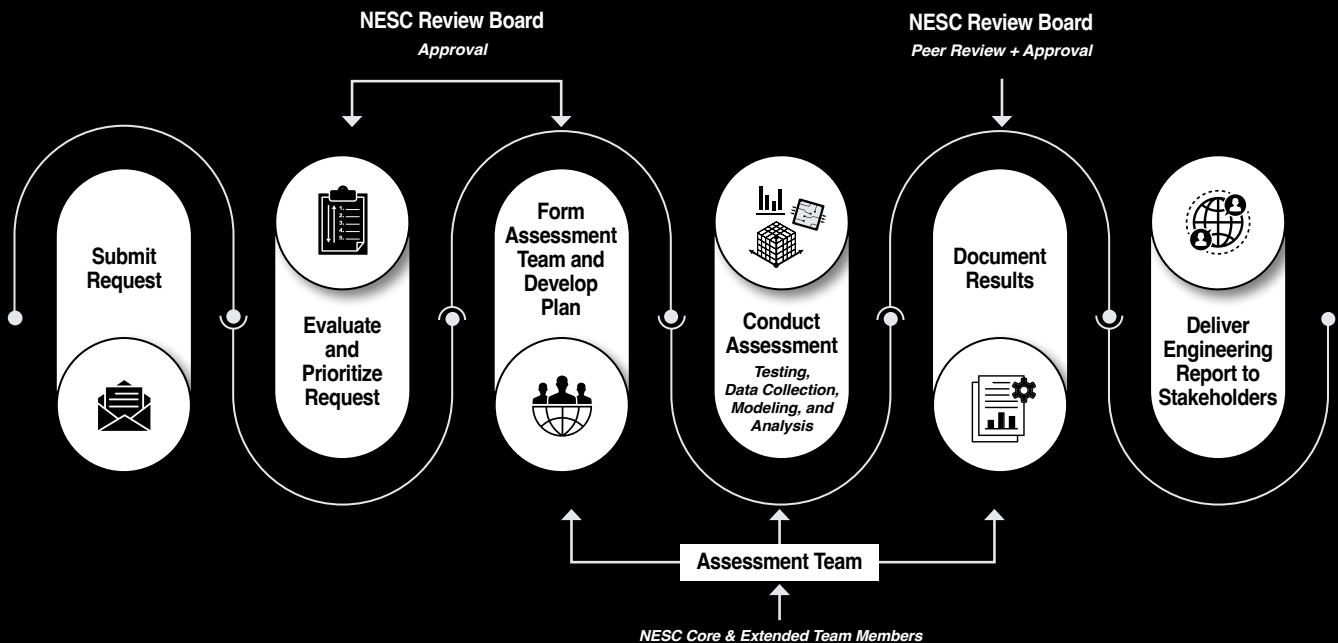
NESC Review Board
Approval

NESC Review Board
Peer Review + Approval

Submit Request

Evaluate and Prioritize Request

Form Assessment Team and Develop Plan

Conduct Assessment
Testing, Data Collection, Modeling, and Analysis

Document Results

Deliver Engineering Report to Stakeholders

Assessment Team

NESC Core & Extended Team Members